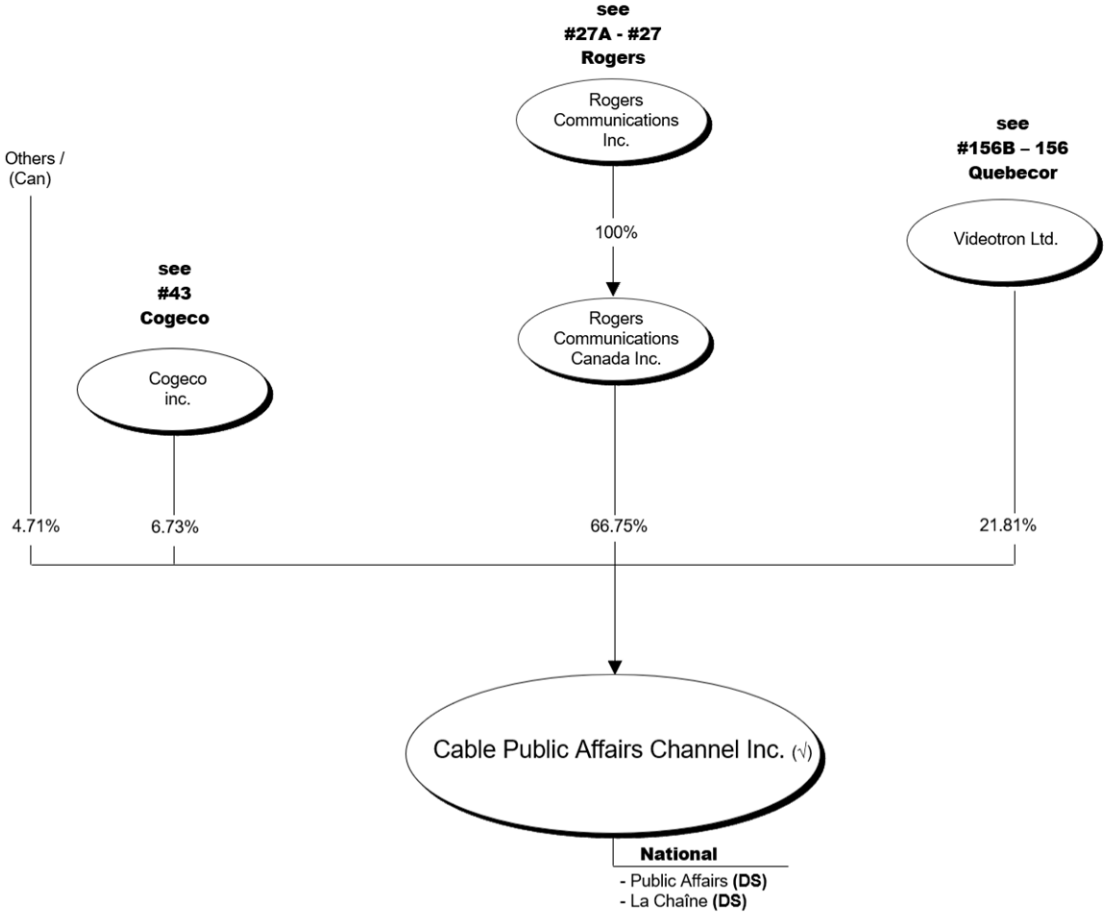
see
#27A - #27
Rogers

Rogers Communications Inc.

see
#156B – 156
Quebecor

Others / (Can)

100%

Videotron Ltd.

see
#43
Cogeco

Rogers Communications Canada Inc.

Cogeco inc.

4.71%

6.73%

66.75%

21.81%

Cable Public Affairs Channel Inc. (√)

National
- Public Affairs **(DS)**
- La Chaîne **(DS)**